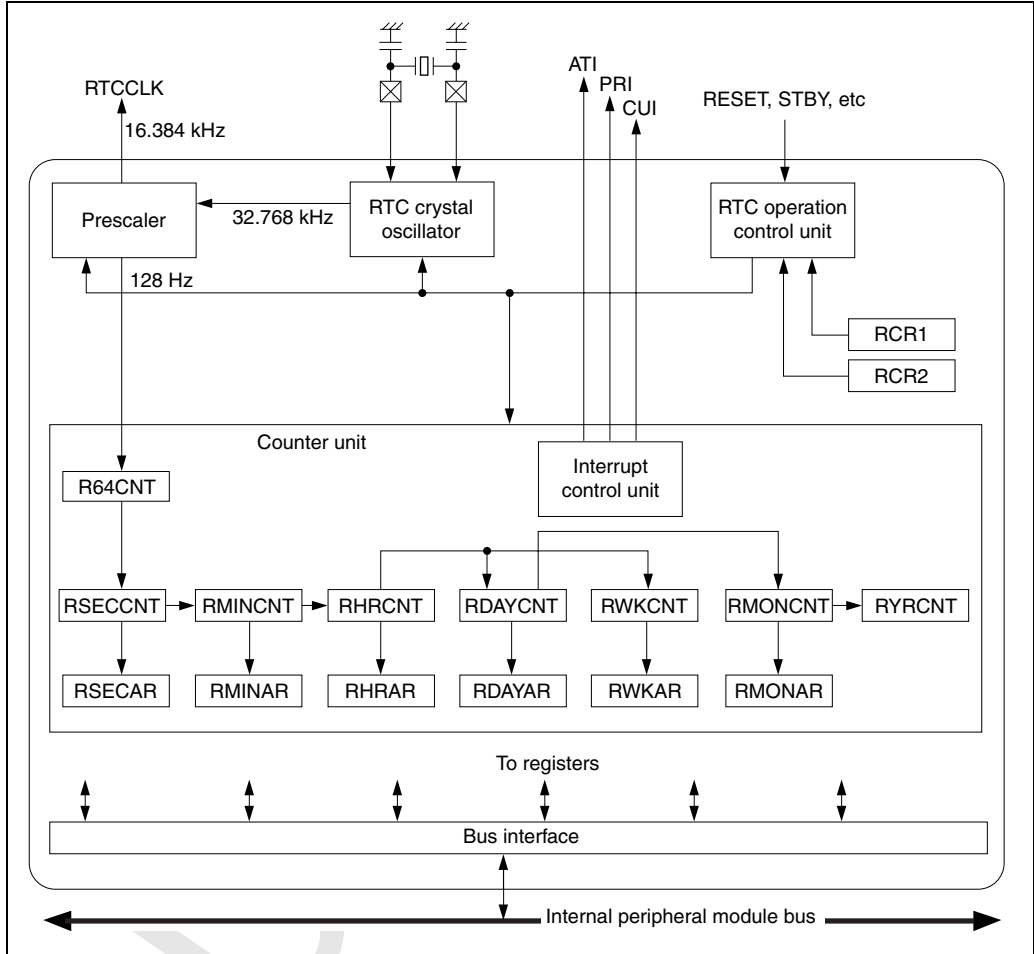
RTCCLK
16.384 kHz
ATI
PRI
CUI
RESET, STBY, etc
Prescaler
32.768 kHz
RTC crystal oscillator
RTC operation control unit
128 Hz
RCR1
RCR2
Counter unit
Interrupt control unit
R64CNT
RSECCNT
RMINCNT
RHRCNT
RDAYCNT
RWKCNT
RMONCNT
RYRCNT
RSECAR
RMINAR
RHRAR
RDAYAR
RWKAR
RMONAR
To registers
Bus interface
Internal peripheral module bus